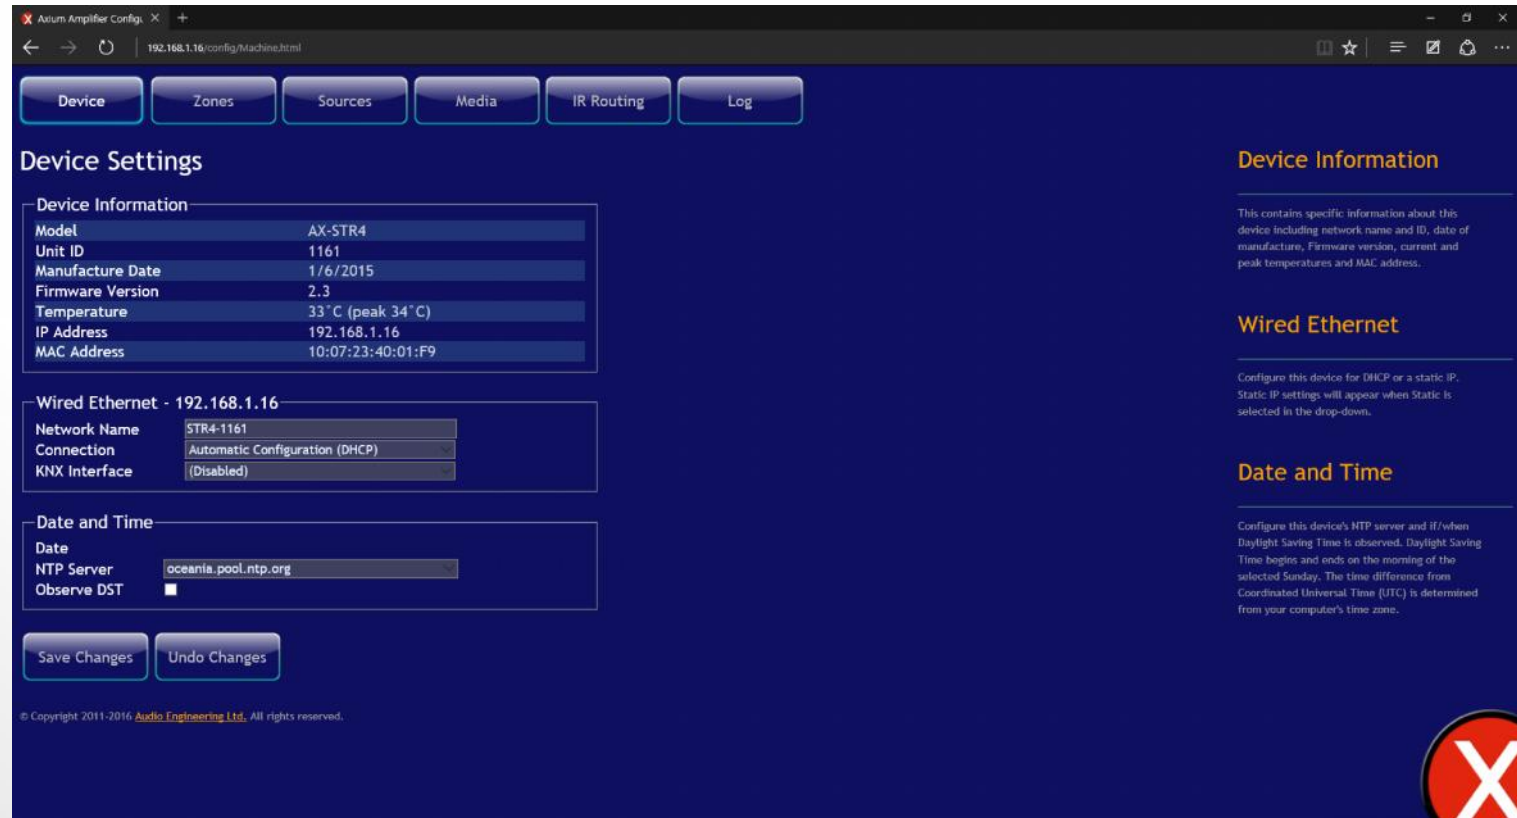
Axium Amplifier Config

192.168.1.16/config/Machine.html

Device | Zones | Sources | Media | IR Routing | Log

Device Settings

Device Information

| | |
|---|---|
| Model | AX-STR4 |
| Unit ID | 1161 |
| Manufacture Date | 1/6/2015 |
| Firmware Version | 2.3 |
| Temperature | 33˚C (peak 34˚C) |
| IP Address | 192.168.1.16 |
| MAC Address | 10:07:23:40:01:F9 |

Wired Ethernet - 192.168.1.16

Network Name STR4-1161
Connection Automatic Configuration (DHCP)
KNX Interface (Disabled)

Date and Time

Date
NTP Server oceania.pool.ntp.org
Observe DST

Save Changes
Undo Changes

© Copyright 2011-2016 Audio Engineering Ltd. All rights reserved.

Device Information

This contains specific information about this device including network name and ID, date of manufacture, Firmware version, current and peak temperatures and MAC address.

Wired Ethernet

Configure this device for DHCP or a static IP. Static IP settings will appear when Static is selected in the drop-down.

Date and Time

Configure this device's NTP server and if/when Daylight Saving Time is observed. Daylight Saving Time begins and ends on the morning of the selected Sunday. The time difference from Coordinated Universal Time (UTC) is determined from your computer's time zone.